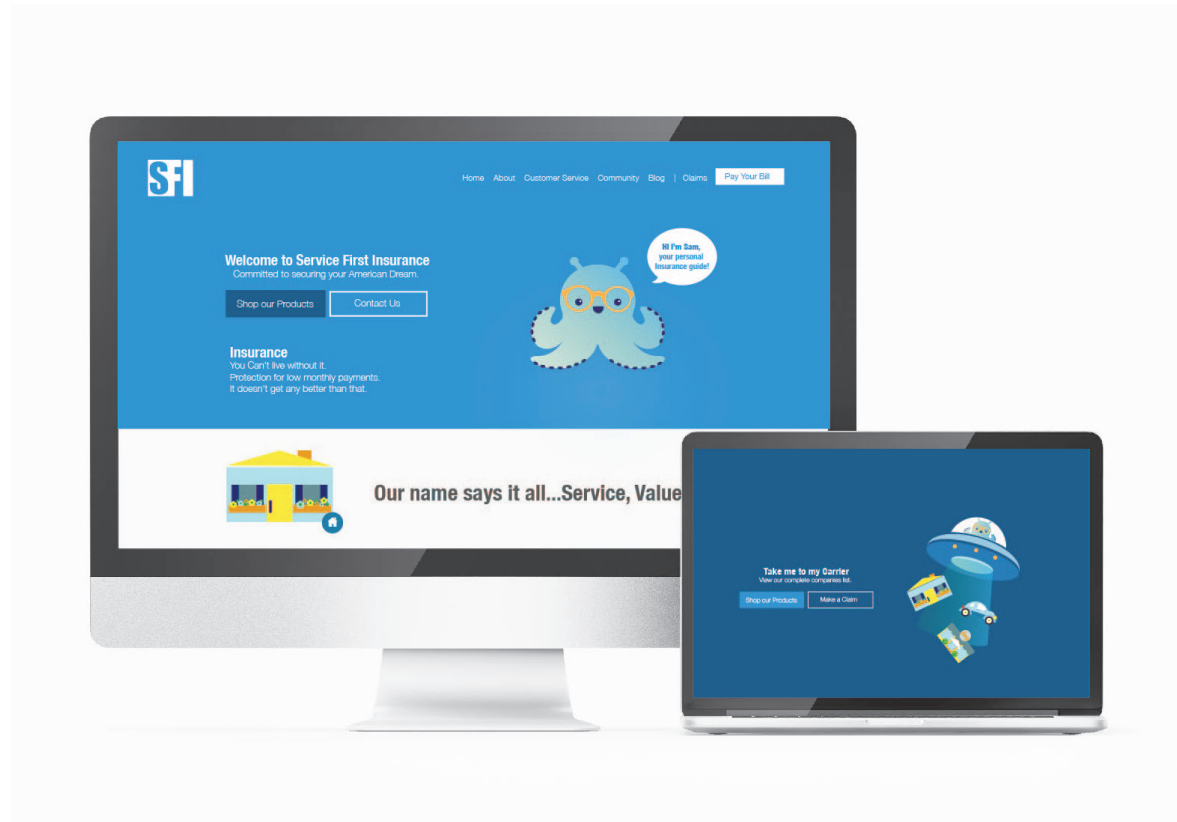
SFI

Home About Customer Service Community Blog | Claims Pay Your Bill

Welcome to Service First Insurance
Committed to securing your American Dream.

Shop our Products Contact Us

Insurance
You Can't live without it.
Protection for low monthly payments.
It doesn't get any better than that.

Hi I'm Sam, your personal insurance guide!

Our name says it all...Service, Value

Take me to my Carrier
View our complete companies list.

Shop our Products Make a Claim